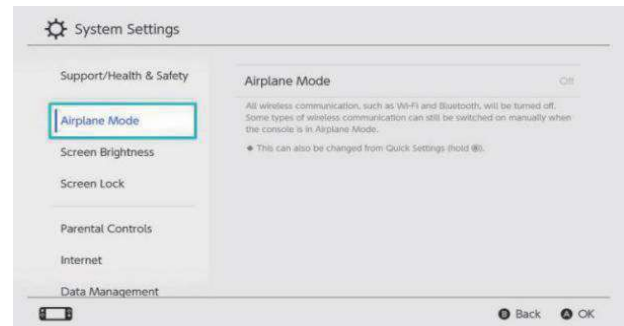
System Settings

Support/Health & Safety

Airplane Mode

Screen Brightness

Screen Lock

Parental Controls

Internet

Data Management

Airplane Mode

Off

All wireless communication, such as Wi-Fi and Bluetooth, will be turned off. Some types of wireless communication can still be switched on manually when the console is in Airplane Mode.

◆ This can also be changed from Quick Settings (hold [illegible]).

B Back A OK